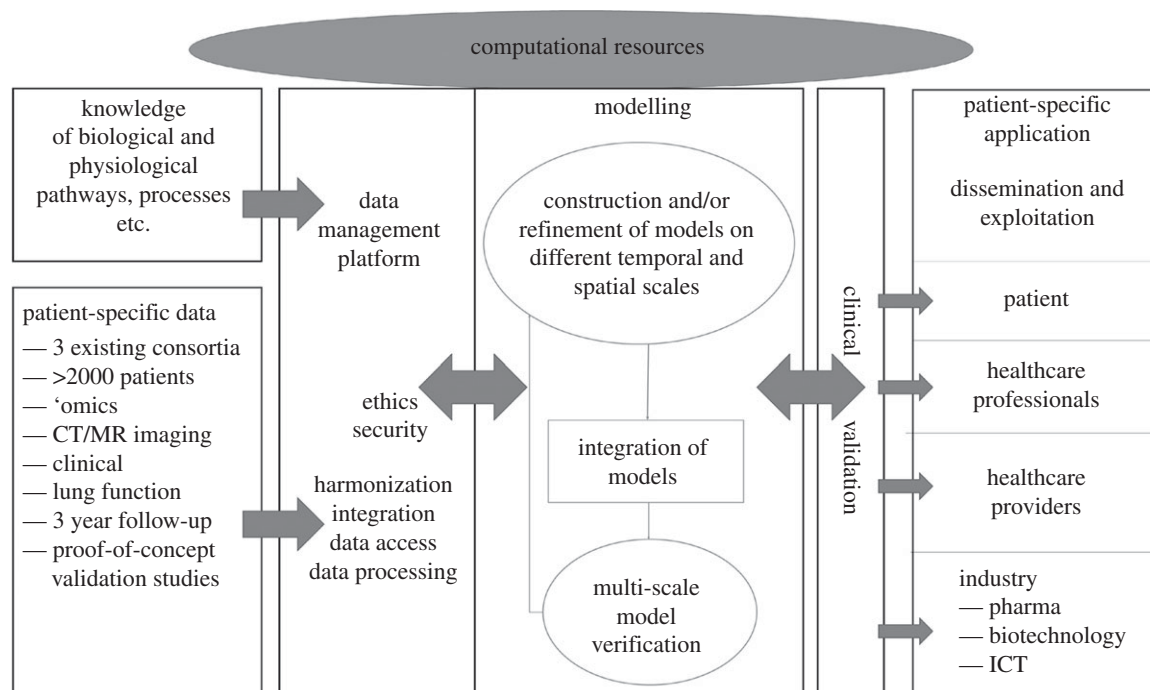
computational resources

knowledge of biological and physiological pathways, processes etc.

patient-specific data
— 3 existing consortia
— >2000 patients
— ‘omics
— CT/MR imaging
— clinical
— lung function
— 3 year follow-up
— proof-of-concept validation studies

data management platform

ethics security

harmonization integration data access data processing

modelling

construction and/or refinement of models on different temporal and spatial scales

integration of models

multi-scale model verification

clinical validation

patient-specific application

dissemination and exploitation

patient

healthcare professionals

healthcare providers

industry
— pharma
— biotechnology
— ICT